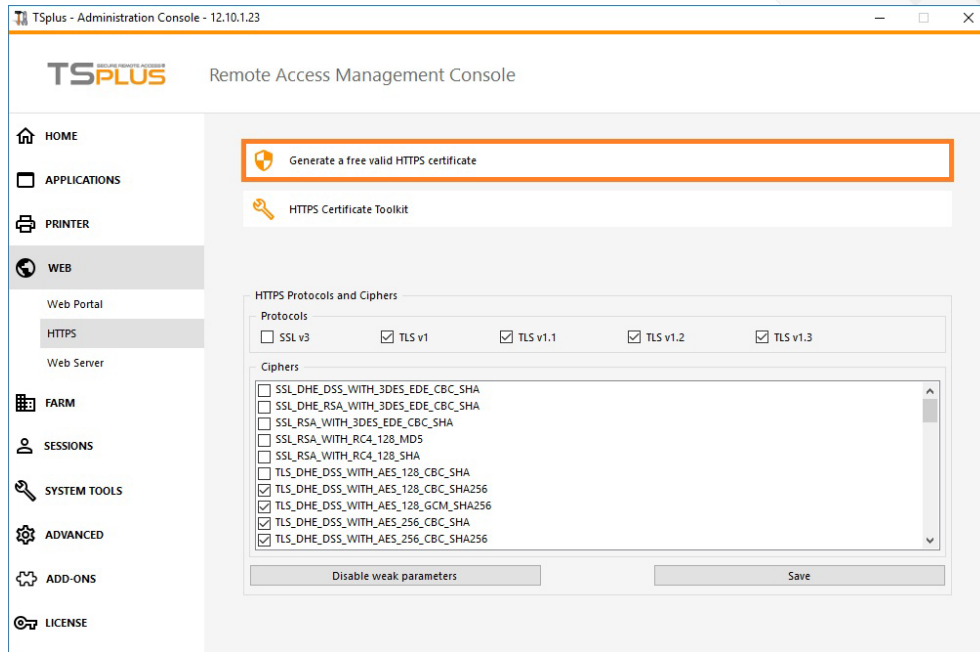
TSplus - Administration Console - 12.10.1.23

TSPLUS SECURE REMOTE ACCESS

Remote Access Management Console

HOME

APPLICATIONS

PRINTER

WEB

Web Portal

HTTPS

Web Server

FARM

SESSIONS

SYSTEM TOOLS

ADVANCED

ADD-ONS

LICENSE

Generate a free valid HTTPS certificate

HTTPS Certificate Toolkit

HTTPS Protocols and Ciphers

Protocols

SSL v3

TLS v1

TLS v1.1

TLS v1.2

TLS v1.3

Ciphers

SSL_DHE_DSS_WITH_3DES_EDE_CBC_SHA
SSL_DHE_RSA_WITH_3DES_EDE_CBC_SHA
SSL_RSA_WITH_3DES_EDE_CBC_SHA
SSL_RSA_WITH_RC4_128_MD5
SSL_RSA_WITH_RC4_128_SHA
TLS_DHE_DSS_WITH_AES_128_CBC_SHA
TLS_DHE_DSS_WITH_AES_128_CBC_SHA256
TLS_DHE_DSS_WITH_AES_128_GCM_SHA256
TLS_DHE_DSS_WITH_AES_256_CBC_SHA
TLS_DHE_DSS_WITH_AES_256_CBC_SHA256

Disable weak parameters

Save